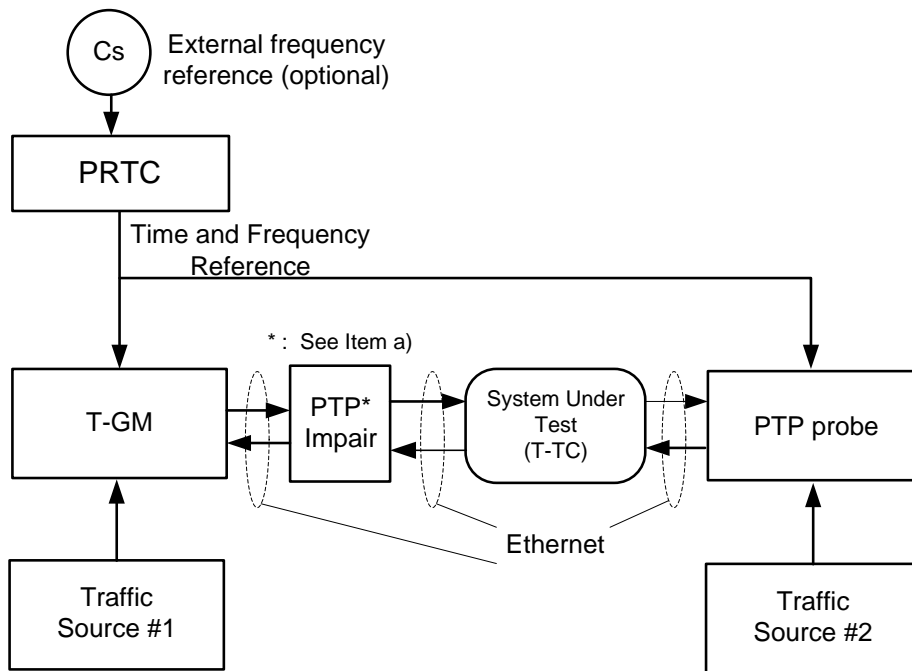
Cs

External frequency reference (optional)

PRTC

Time and Frequency Reference

* : See Item a)

T-GM

PTP* Impair

System Under Test (T-TC)

PTP probe

Ethernet

Traffic Source #1

Traffic Source #2